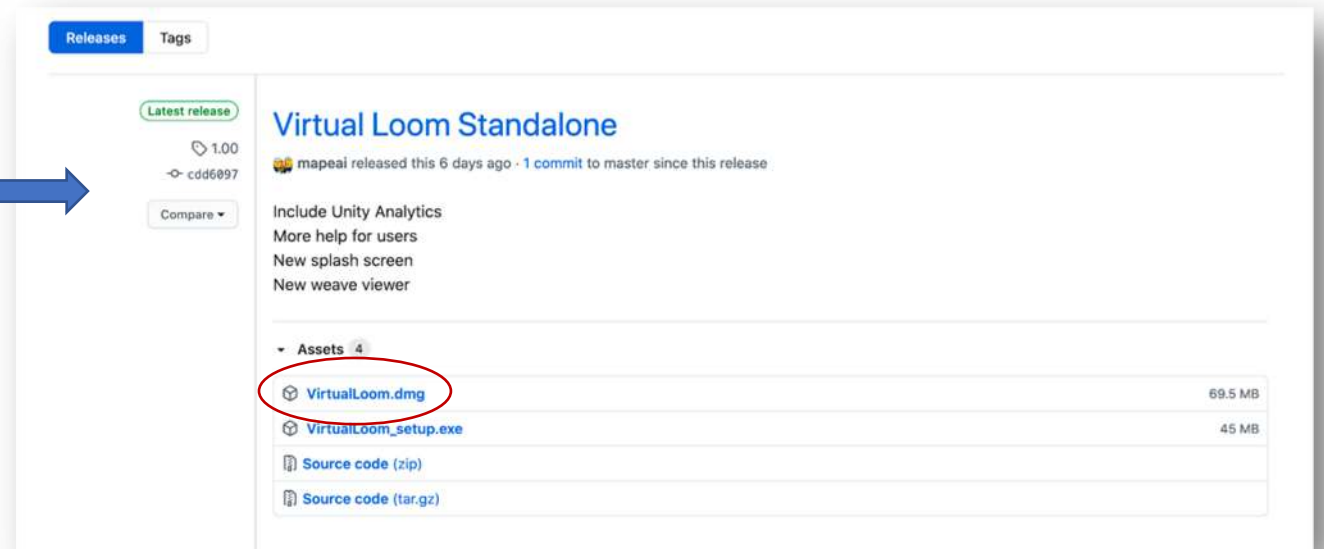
Releases Tags

Latest release
1.00
cdd6097
Compare

Virtual Loom Standalone

mapeai released this 6 days ago · 1 commit to master since this release

Include Unity Analytics
More help for users
New splash screen
New weave viewer

Assets 4

| | |
|---|---|
| VirtualLoom.dmg | 69.5 MB |
| VirtualLoom_setup.exe | 45 MB |
| Source code (zip) | |
| Source code (tar.gz) | |